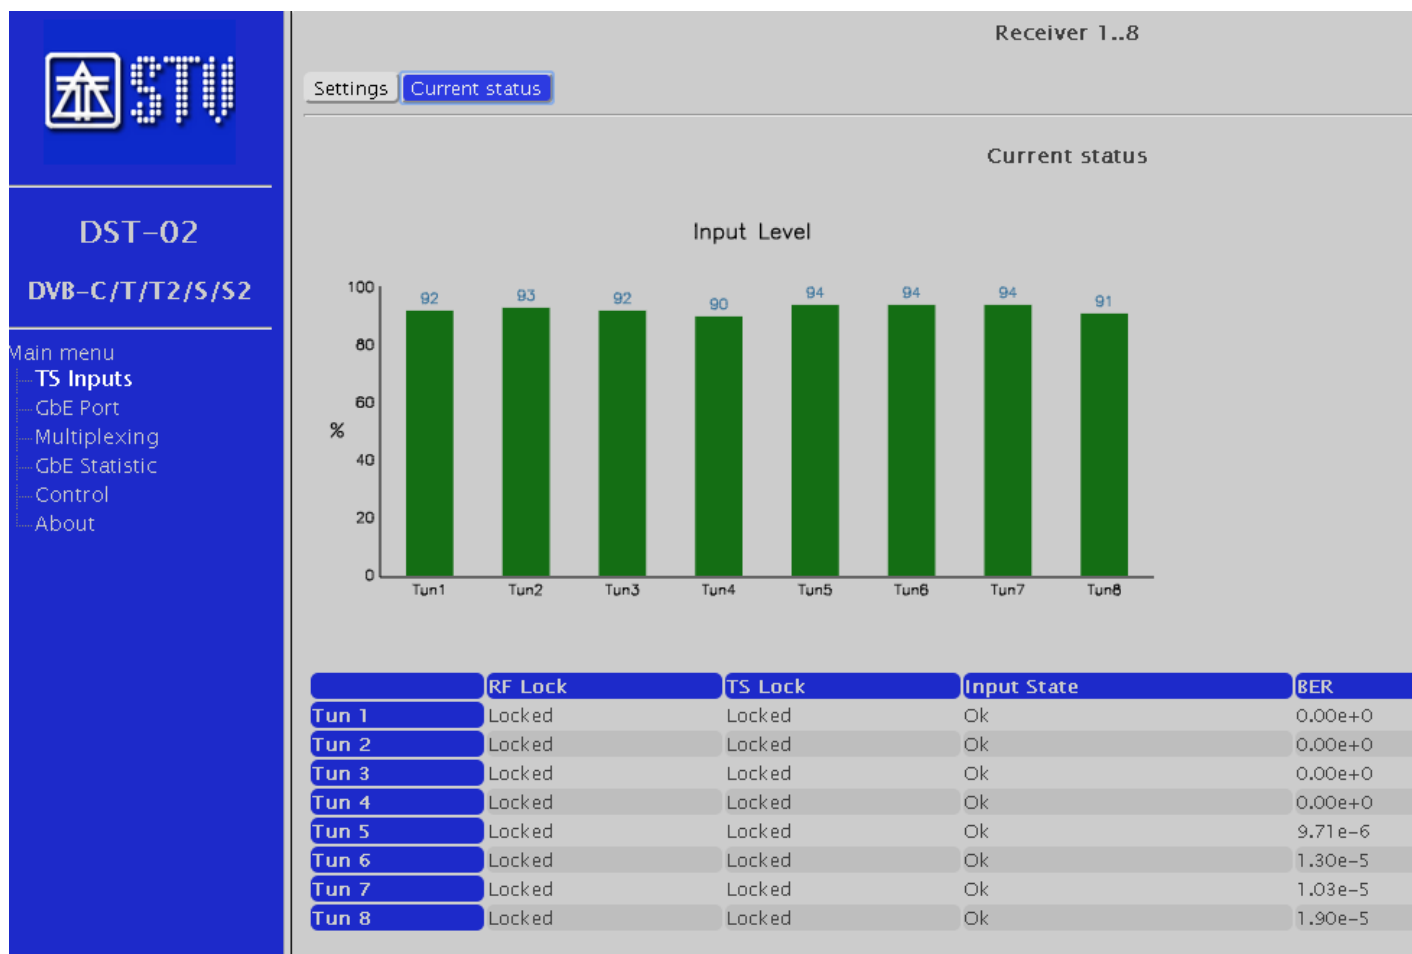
STV

DST-02

DVB-C/T/T2/S/S2

Main menu
TS Inputs
GbE Port
Multiplexing
GbE Statistic
Control
About

Receiver 1..8

Settings | Current status

Current status

Input Level

100
80
60
40
20
0
%

92 93 92 90 94 94 94 91

Tun1 Tun2 Tun3 Tun4 Tun5 Tun6 Tun7 Tun8

| | RF Lock | TS Lock | Input State | BER |
|---|---|---|---|---|
| Tun 1 | Locked | Locked | Ok | 0.00e+0 |
| Tun 2 | Locked | Locked | Ok | 0.00e+0 |
| Tun 3 | Locked | Locked | Ok | 0.00e+0 |
| Tun 4 | Locked | Locked | Ok | 0.00e+0 |
| Tun 5 | Locked | Locked | Ok | 9.71e-6 |
| Tun 6 | Locked | Locked | Ok | 1.30e-5 |
| Tun 7 | Locked | Locked | Ok | 1.03e-5 |
| Tun 8 | Locked | Locked | Ok | 1.90e-5 |